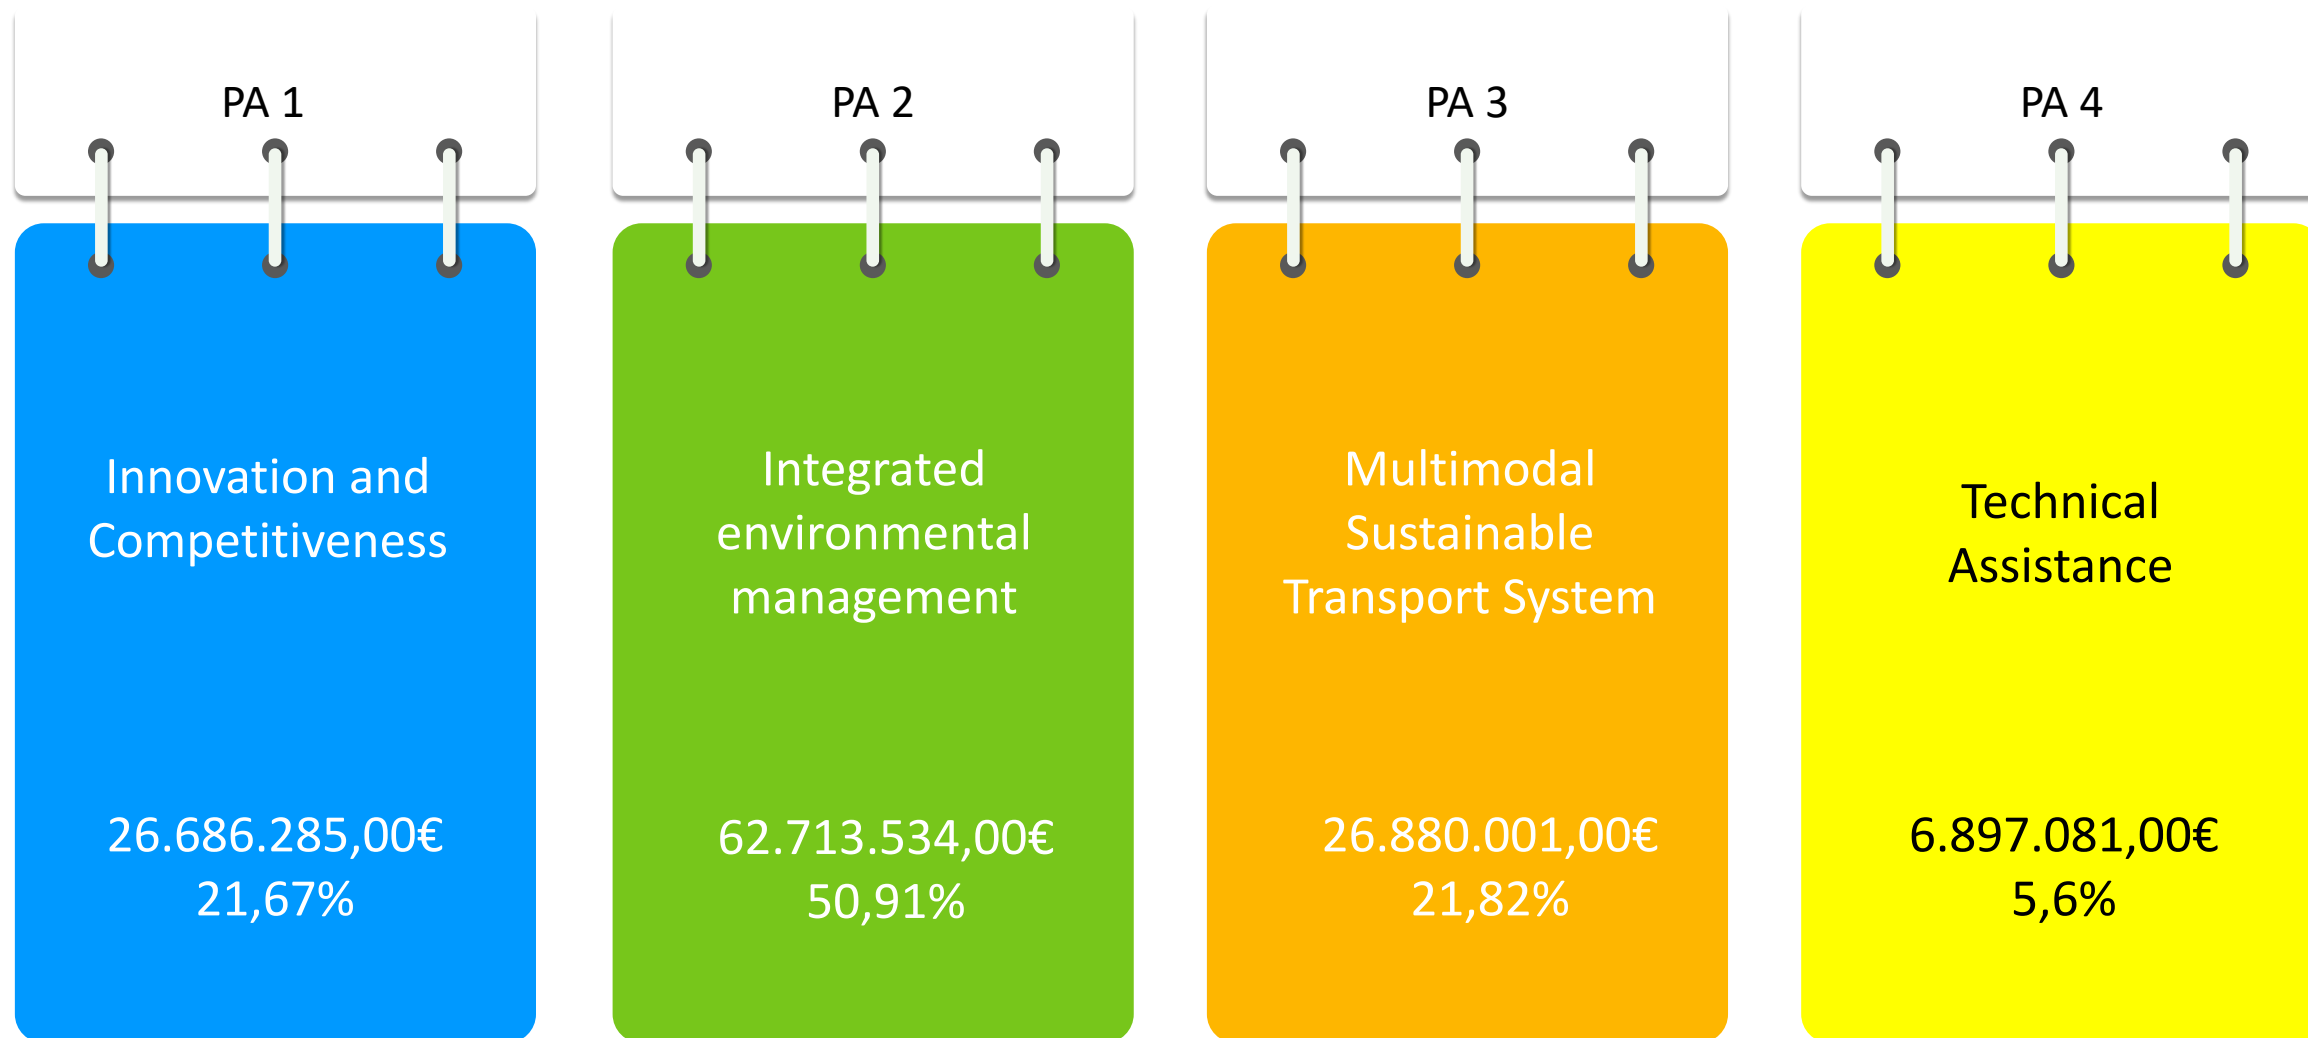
PA 1

Innovation and Competitiveness

26.686.285,00€
21,67%

PA 2

Integrated environmental management

62.713.534,00€
50,91%

PA 3

Multimodal Sustainable Transport System

26.880.001,00€
21,82%

PA 4

Technical Assistance

6.897.081,00€
5,6%